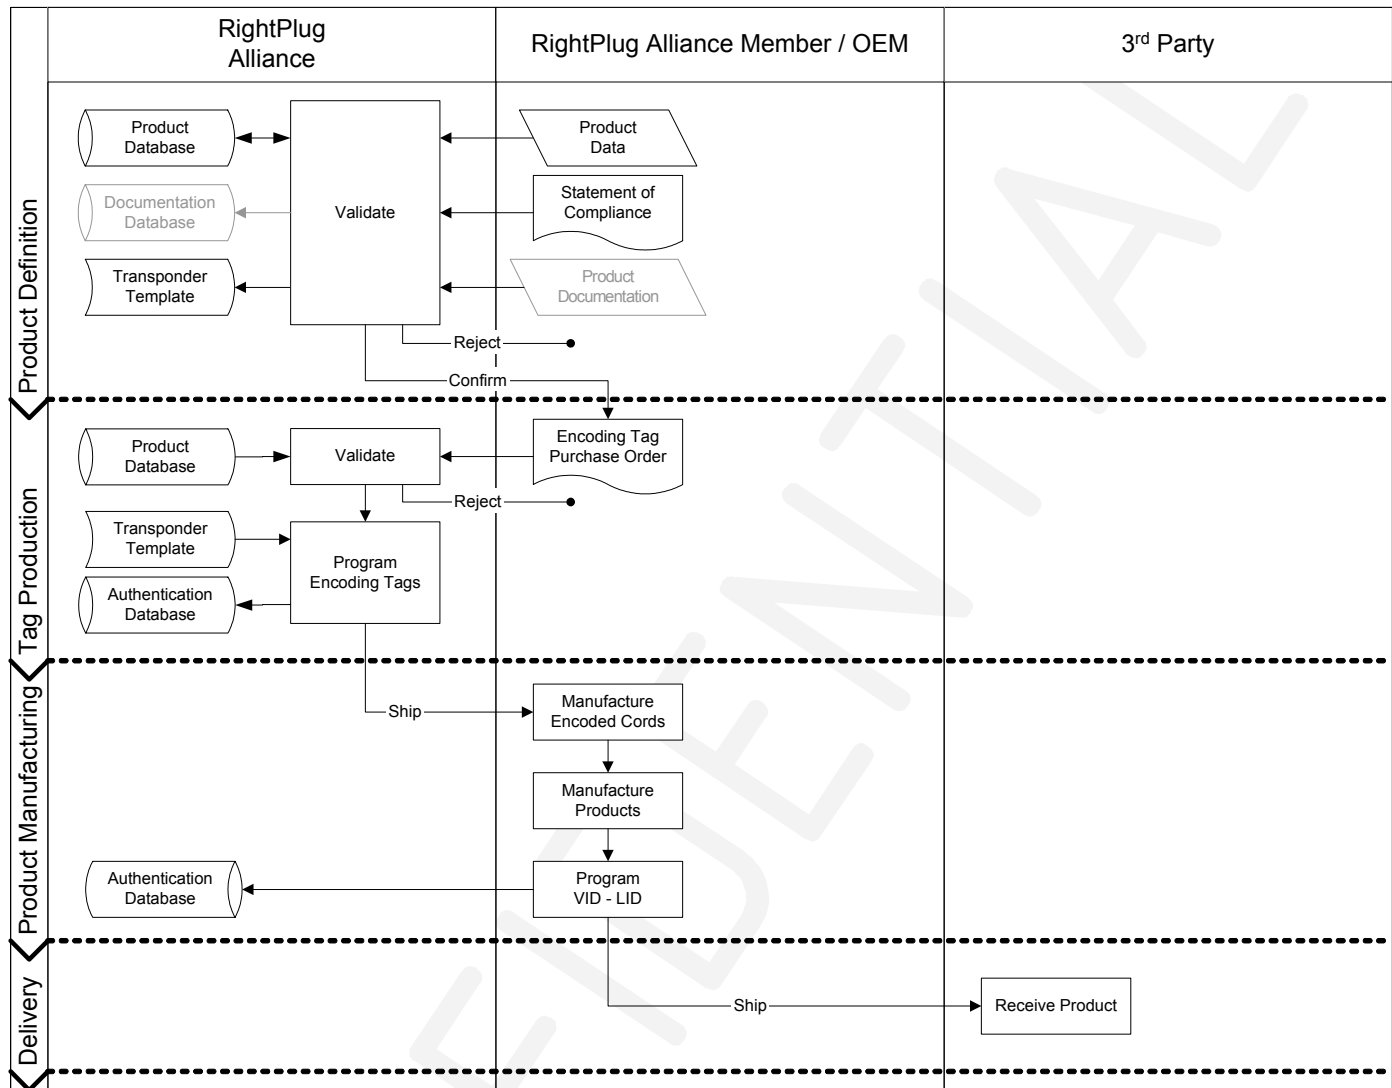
RightPlug Alliance

RightPlug Alliance Member / OEM

3rd Party

Product Definition

Product Database

Documentation Database

Transponder Template

Validate

Product Data

Statement of Compliance

Product Documentation

Reject

Confirm

Tag Production

Product Database

Validate

Encoding Tag Purchase Order

Reject

Transponder Template

Program Encoding Tags

Authentication Database

Product Manufacturing

Ship

Manufacture Encoded Cords

Manufacture Products

Authentication Database

Program VID - LID

Delivery

Ship

Receive Product

CONFIDENTIAL